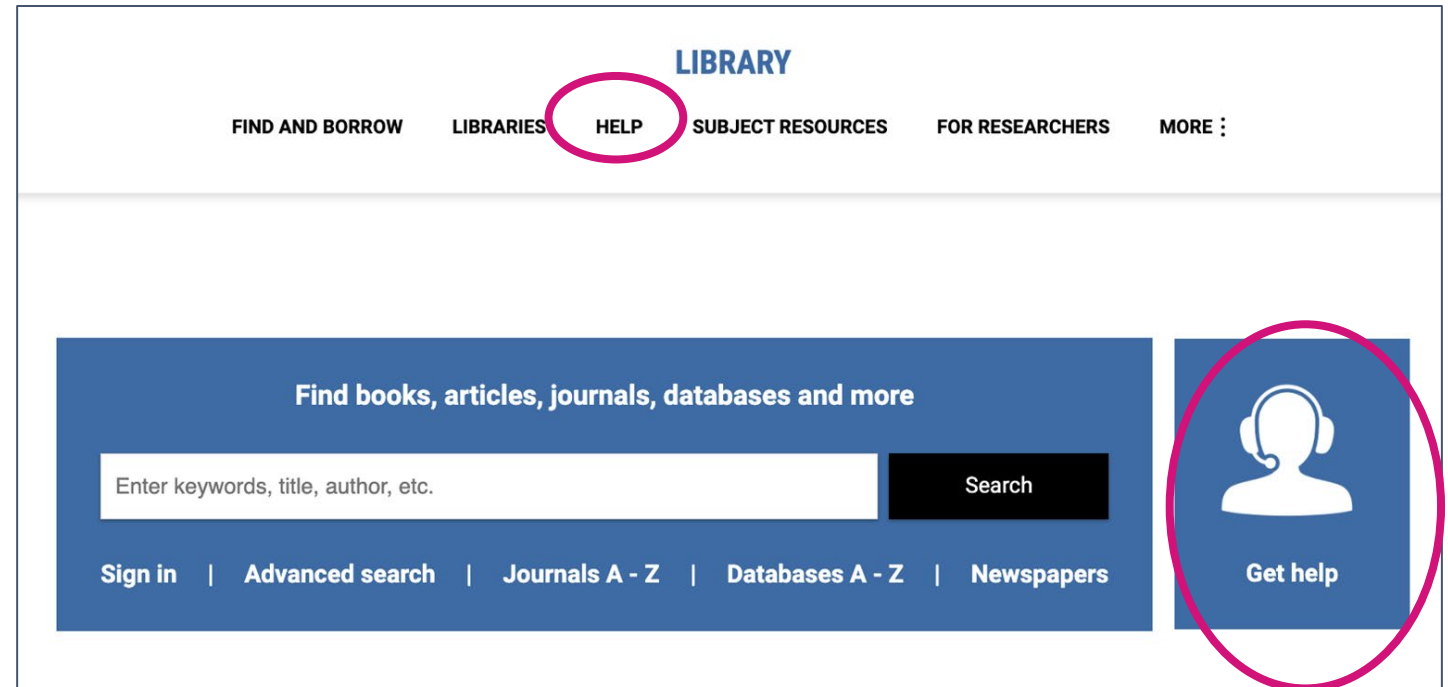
LIBRARY

FIND AND BORROW LIBRARIES HELP SUBJECT RESOURCES FOR RESEARCHERS MORE ⋮

Find books, articles, journals, databases and more

Enter keywords, title, author, etc.

Search

Sign in | Advanced search | Journals A - Z | Databases A - Z | Newspapers

Get help